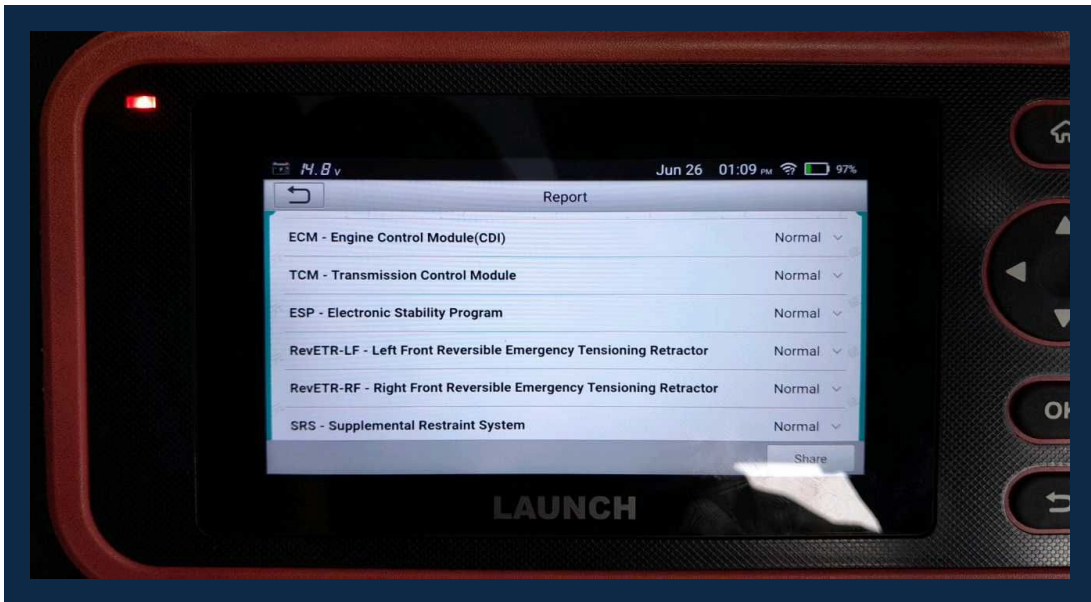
14.8 v

Jun 26 01:09 PM 97%

Report

| | |
|---|---|
| ECM - Engine Control Module(CDI) | Normal |
| TCM - Transmission Control Module | Normal |
| ESP - Electronic Stability Program | Normal |
| RevETR-LF - Left Front Reversible Emergency Tensioning Retractor | Normal |
| RevETR-RF - Right Front Reversible Emergency Tensioning Retractor | Normal |
| SRS - Supplemental Restraint System | Normal |

Share

LAUNCH

OK